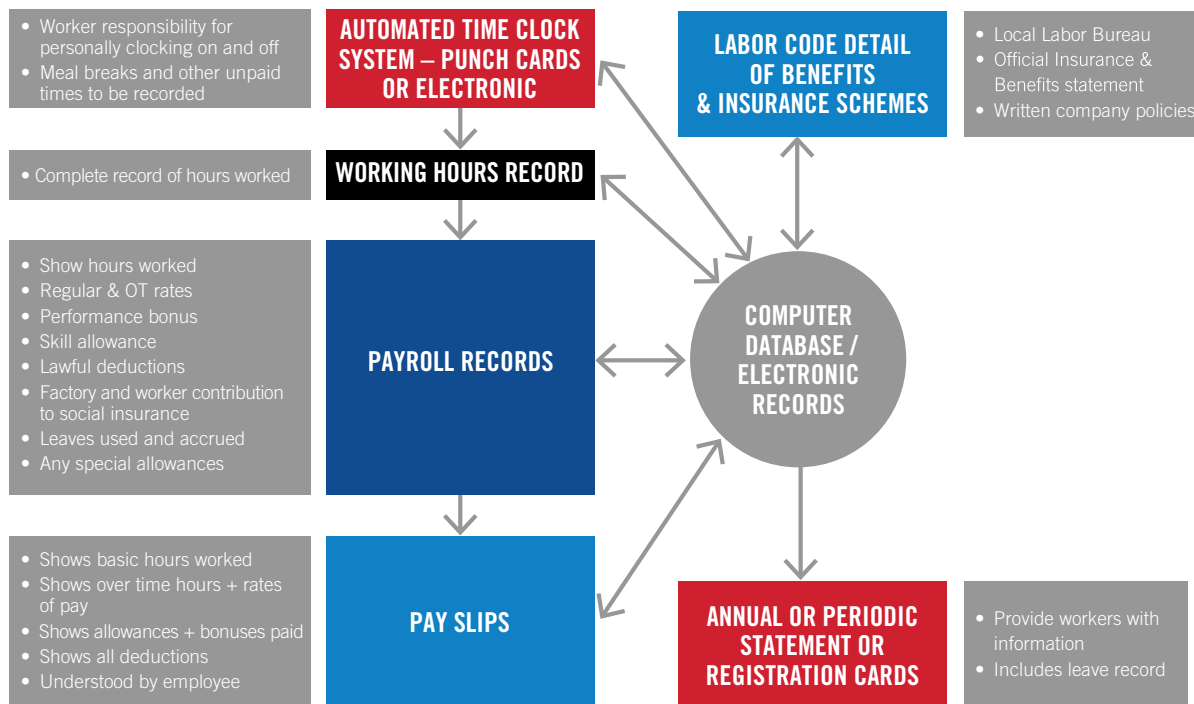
• Worker responsibility for personally clocking on and off
• Meal breaks and other unpaid times to be recorded

AUTOMATED TIME CLOCK SYSTEM – PUNCH CARDS OR ELECTRONIC

LABOR CODE DETAIL OF BENEFITS & INSURANCE SCHEMES

• Local Labor Bureau
• Official Insurance & Benefits statement
• Written company policies

• Complete record of hours worked

WORKING HOURS RECORD

• Show hours worked
• Regular & OT rates
• Performance bonus
• Skill allowance
• Lawful deductions
• Factory and worker contribution to social insurance
• Leaves used and accrued
• Any special allowances

PAYROLL RECORDS

COMPUTER DATABASE / ELECTRONIC RECORDS

• Shows basic hours worked
• Shows over time hours + rates of pay
• Shows allowances + bonuses paid
• Shows all deductions
• Understood by employee

PAY SLIPS

ANNUAL OR PERIODIC STATEMENT OR REGISTRATION CARDS

• Provide workers with information
• Includes leave record